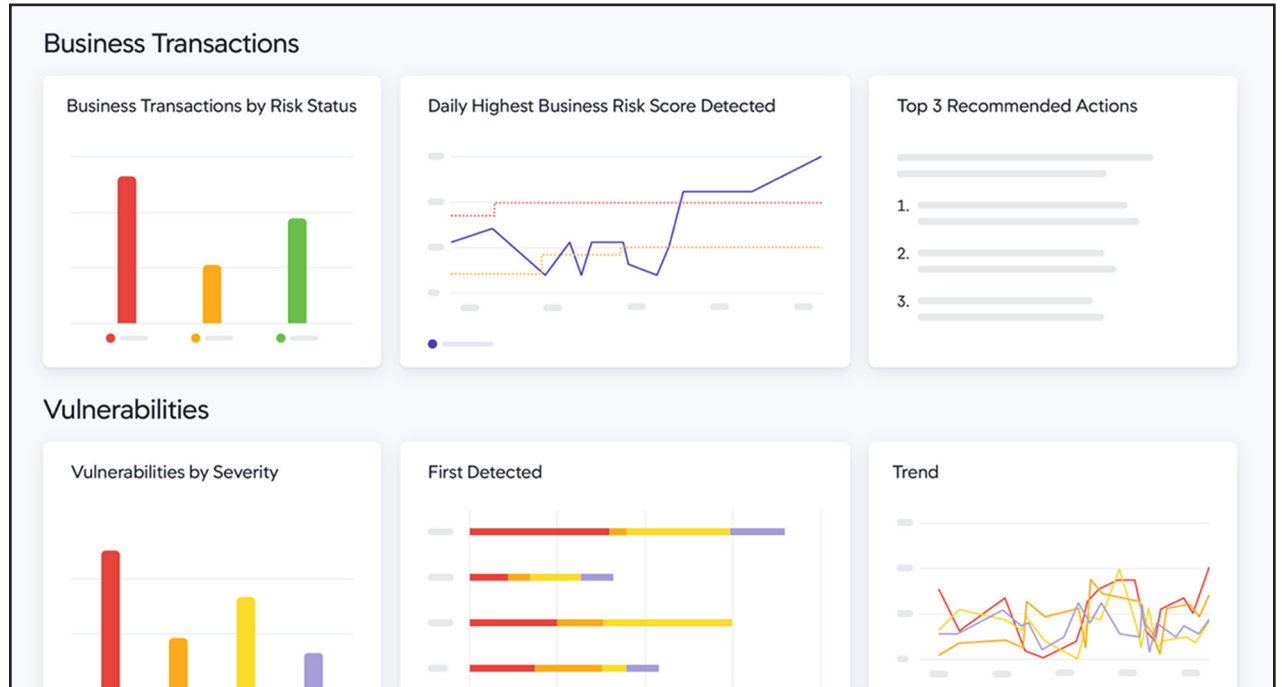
Business Transactions

Business Transactions by Risk Status

Daily Highest Business Risk Score Detected

Top 3 Recommended Actions

1.

2.

3.

Vulnerabilities

Vulnerabilities by Severity

First Detected

Trend